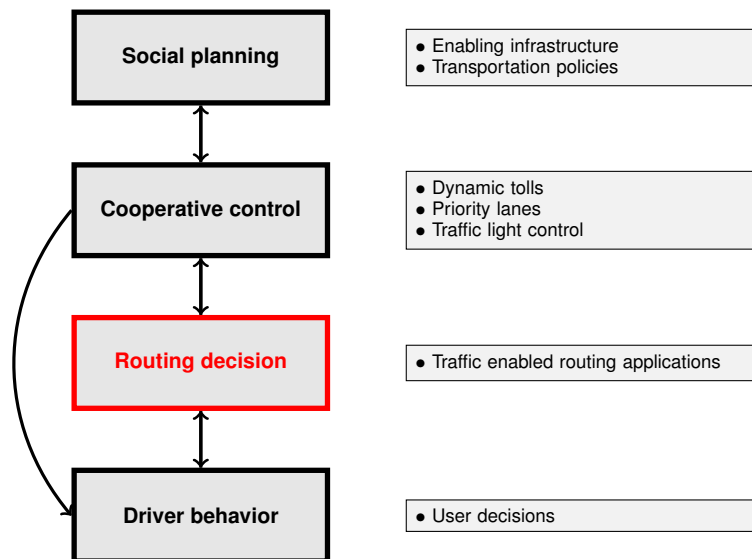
Social planning

• Enabling infrastructure
• Transportation policies

Cooperative control

• Dynamic tolls
• Priority lanes
• Traffic light control

Routing decision

• Traffic enabled routing applications

Driver behavior

• User decisions